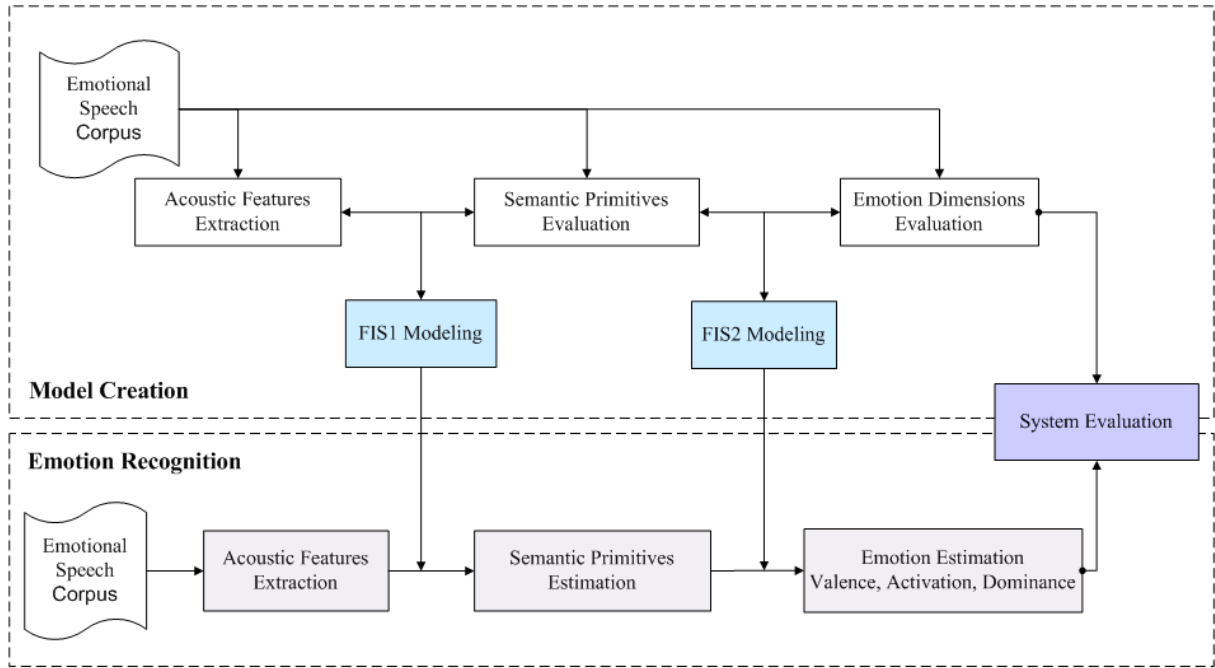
Emotional Speech Corpus

Acoustic Features Extraction

Semantic Primitives Evaluation

Emotion Dimensions Evaluation

FIS1 Modeling

FIS2 Modeling

Model Creation

System Evaluation

Emotion Recognition

Emotional Speech Corpus

Acoustic Features Extraction

Semantic Primitives Estimation

Emotion Estimation Valence, Activation, Dominance